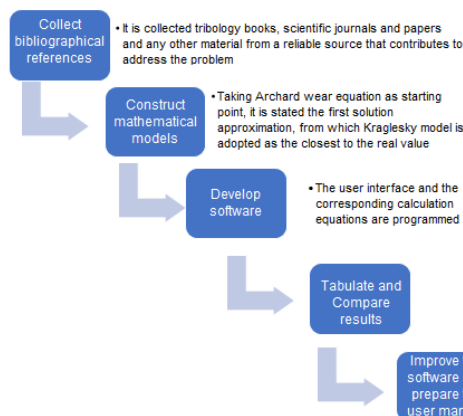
Collect bibliographical references

• It is collected tribology books, scientific journals and papers and any other material from a reliable source that contributes to address the problem

Construct mathematical models

• Taking Archard wear equation as starting point, it is stated the first solution approximation, from which Kraglesky model is adopted as the closest to the real value

Develop software

• The user interface and the corresponding calculation equations are programmed

Tabulate and Compare results

Improve software prepare user man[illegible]